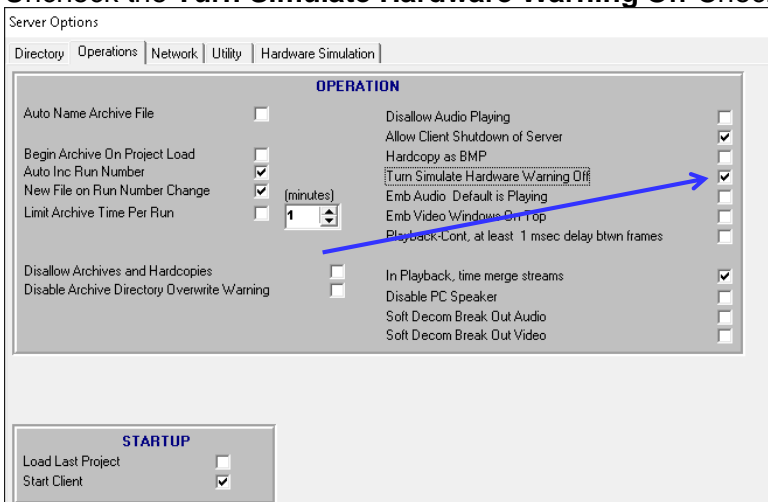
Server Options

Directory | Operations | Network | Utility | Hardware Simulation

OPERATION

Auto Name Archive File

Begin Archive On Project Load
Auto Inc Run Number
New File on Run Number Change
Limit Archive Time Per Run

(minutes)
1

Disallow Archives and Hardcopies
Disable Archive Directory Overwrite Warning

Disallow Audio Playing
Allow Client Shutdown of Server
Hardcopy as BMP
Turn Simulate Hardware Warning Off
Emb Audio Default is Playing
Emb Video Window On Top
Playback-Cont, at least 1 msec delay btwn frames

In Playback, time merge streams
Disable PC Speaker
Soft Decom Break Out Audio
Soft Decom Break Out Video

STARTUP
Load Last Project
Start Client